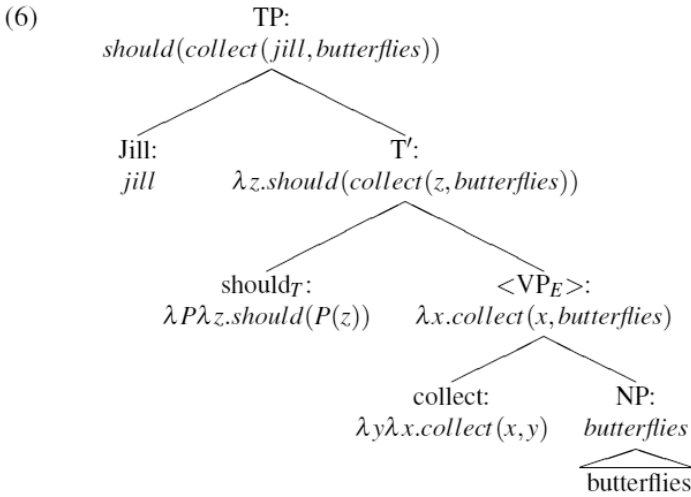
(6)

TP:
$should(collect(jill, butterflies))$

Jill:
$jill$

T′:
$\lambda z.should(collect(z, butterflies))$

should$_T$:
$\lambda P \lambda z.should(P(z))$

<VP$_E$>:
$\lambda x.collect(x, butterflies)$

collect:
$\lambda y \lambda x.collect(x, y)$

NP:
$butterflies$

butterflies